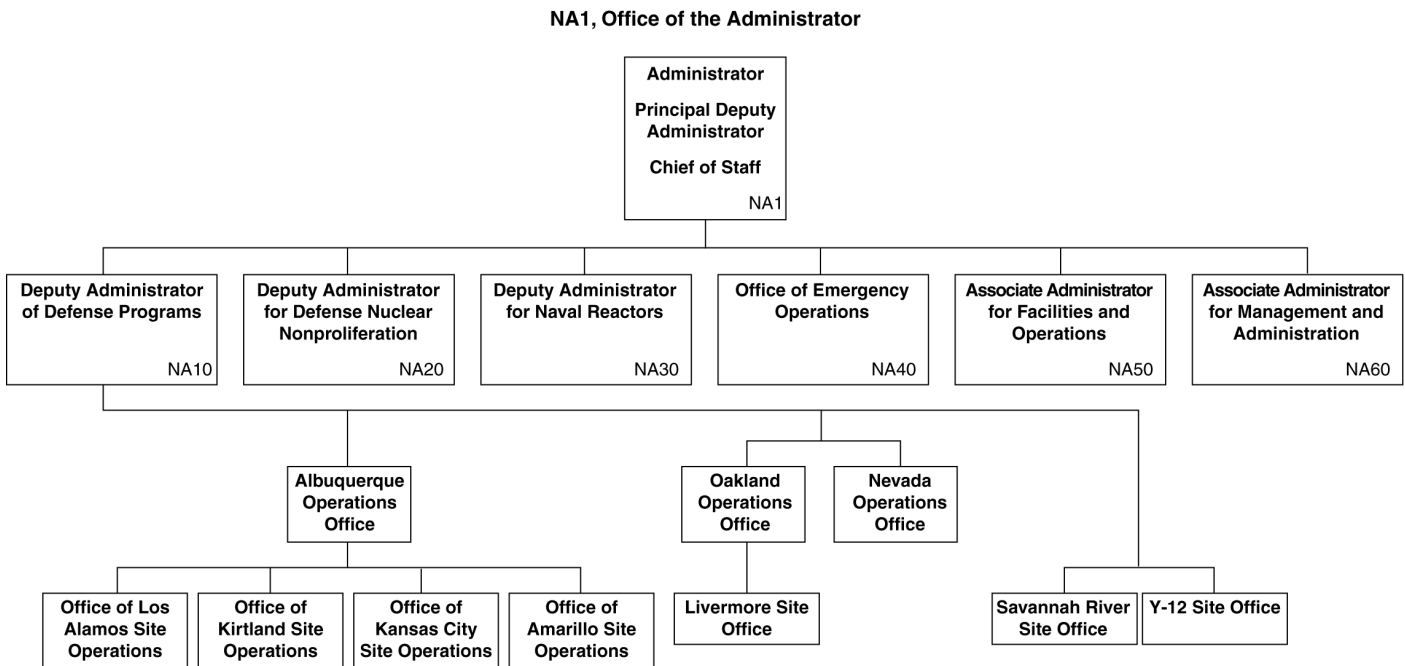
NA1, Office of the Administrator

Administrator

Principal Deputy Administrator

Chief of Staff

NA1

Deputy Administrator of Defense Programs

NA10

Deputy Administrator for Defense Nuclear Nonproliferation

NA20

Deputy Administrator for Naval Reactors

NA30

Office of Emergency Operations

NA40

Associate Administrator for Facilities and Operations

NA50

Associate Administrator for Management and Administration

NA60

Albuquerque Operations Office

Oakland Operations Office

Nevada Operations Office

Office of Los Alamos Site Operations

Office of Kirtland Site Operations

Office of Kansas City Site Operations

Office of Amarillo Site Operations

Livermore Site Office

Savannah River Site Office

Y-12 Site Office